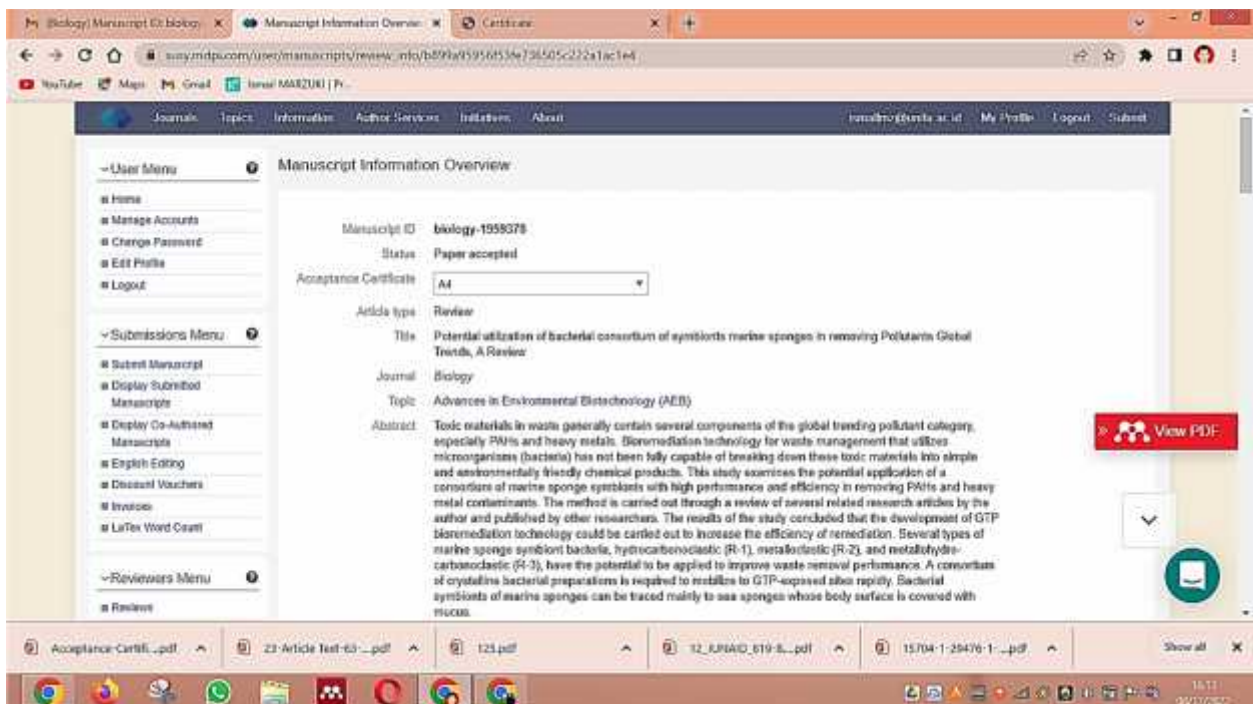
M [Biology] Manuscript ID: biology- ×   Manuscript Information Overview ×   Certificate ×   +

susy.mdpi.com/user/manuscripts/review_info/b899a959 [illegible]

YouTube   Maps   Gmail   Ismail MARZUKI | Pr...

Journals   Topics   Information   Author Services   Initiatives   About   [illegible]@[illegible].ac.id   My Profile   Logout   Submit

~User Menu

Home
Manage Accounts
Change Password
Edit Profile
Logout

~Submissions Menu

Submit Manuscript
Display Submitted Manuscripts
Display Co-Authored Manuscripts
English Editing
Discount Vouchers
Invoices
LaTex Word Count

~Reviewers Menu

Reviews

Manuscript Information Overview

| | |
|---|---|
| Manuscript ID | biology-1559378 |
| Status | Paper accepted |
| Acceptance Certificate | A4 |
| Article type | Review |
| Title | Potential utilization of bacterial consortium of symbionts marine sponges in removing Pollutants Global Trends, A Review |
| Journal | Biology |
| Topic | Advances in Environmental Biotechnology (AEB) |
| Abstract | Toxic materials in waste generally contain several components of the global trending pollutant category, especially PAHs and heavy metals. Bioremediation technology for waste management that utilizes microorganisms (bacteria) has not been fully capable of breaking down these toxic materials into simple and environmentally friendly chemical products. This study examines the potential application of a consortium of marine sponge symbionts with high performance and efficiency in removing PAHs and heavy metal contaminants. The method is carried out through a review of several related research articles by the author and published by other researchers. The results of the study concluded that the development of GTP bioremediation technology could be carried out to increase the efficiency of remediation. Several types of marine sponge symbiont bacteria, hydrocarbonoclastic (R-1), metalloclastic (R-2), and metallohydro-carbonoclastic (R-3), have the potential to be applied to improve waste removal performance. A consortium of crystalline bacterial preparations is required to mobilize to GTP-exposed sites rapidly. Bacterial symbionts of marine sponges can be traced mainly to sea sponges whose body surface is covered with mucus. |

View PDF

Acceptance-Certifi....pdf   23-Article Text-63-....pdf   125.pdf   12_IJPMAD_619-6....pdf   15704-1-29476-1-....pdf   Show all

16:11